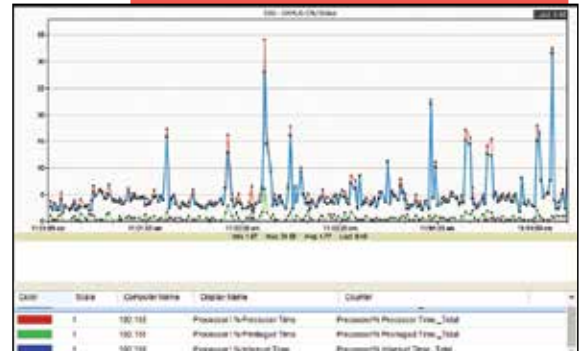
Color | Scale | Computer Name | Display Name | Counter

| Color | Scale | Computer Name | Display Name | Counter |
|---|---|---|---|---|
| | 1 | 192.168 | Processor \ % Processor Time | Processor(% Processor Time_Total |
| | 1 | 192.168 | Processor \ % Privileged Time | Processor(% Privileged Time_Total |
| | 1 | 192.168 | Processor \ % Interrupt Time | Processor(% Interrupt Time_Total |